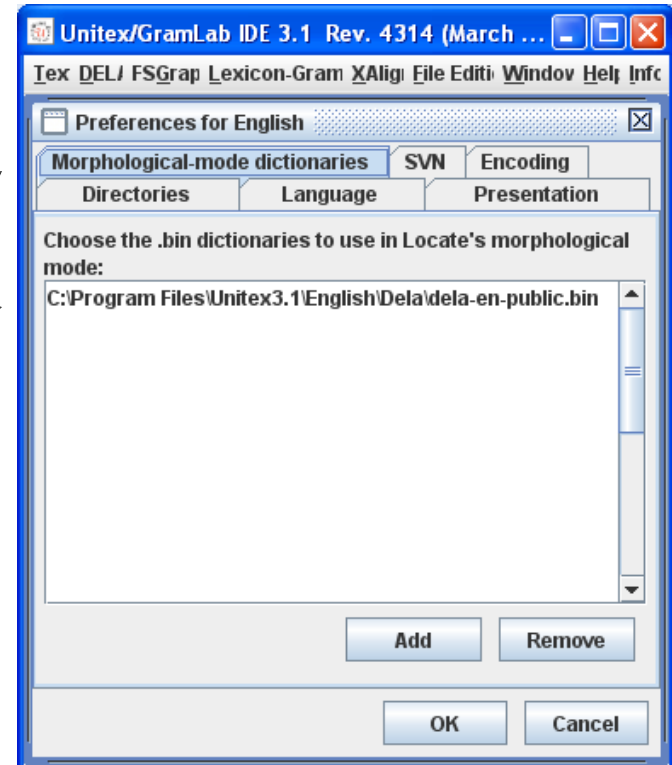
Unitex/GramLab IDE 3.1 Rev. 4314 (March ...

Tex DEL/ FSGrap Lexicon-Gram XAlig File Editi Window Help Info

Preferences for English

Morphological-mode dictionaries SVN Encoding

Directories Language Presentation

Choose the .bin dictionaries to use in Locate's morphological mode:

C:\Program Files\Unitex3.1\English\Dela\dela-en-public.bin

Add Remove

OK Cancel